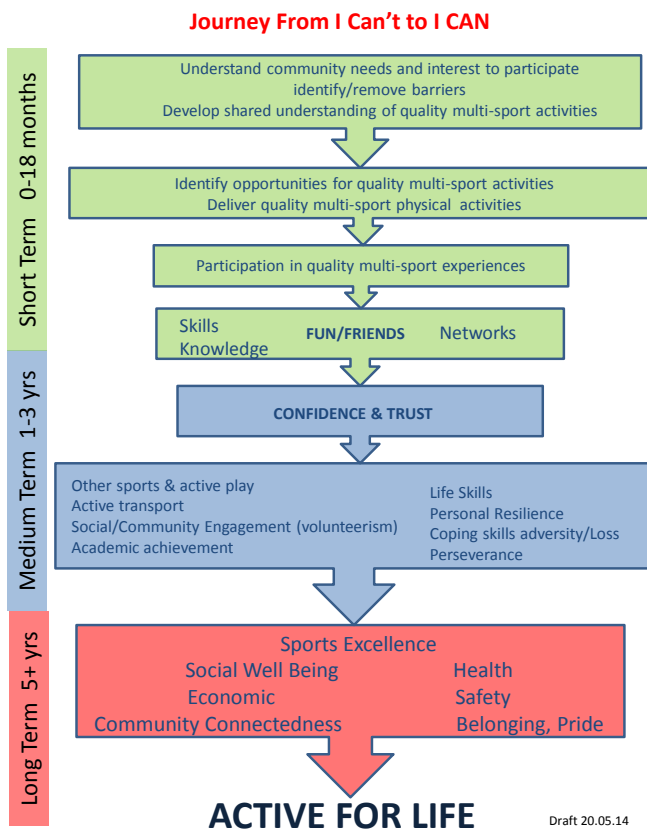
Journey From I Can't to I CAN

Short Term 0-18 months

Understand community needs and interest to participate
identify/remove barriers
Develop shared understanding of quality multi-sport activities

Identify opportunities for quality multi-sport activities
Deliver quality multi-sport physical activities

Participation in quality multi-sport experiences

Skills
Knowledge
FUN/FRIENDS
Networks

Medium Term 1-3 yrs

CONFIDENCE & TRUST

Other sports & active play
Active transport
Social/Community Engagement (volunteerism)
Academic achievement

Life Skills
Personal Resilience
Coping skills adversity/Loss
Perseverance

Long Term 5+ yrs

Sports Excellence
Social Well Being
Health
Economic
Safety
Community Connectedness
Belonging, Pride

ACTIVE FOR LIFE

Draft 20.05.14